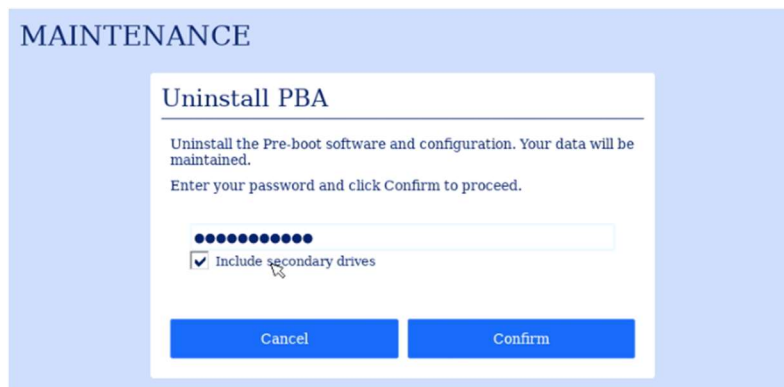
MAINTENANCE

Uninstall PBA

Uninstall the Pre-boot software and configuration. Your data will be maintained.

Enter your password and click Confirm to proceed.

●●●●●●●●●●●

Include secondary drives

Cancel

Confirm